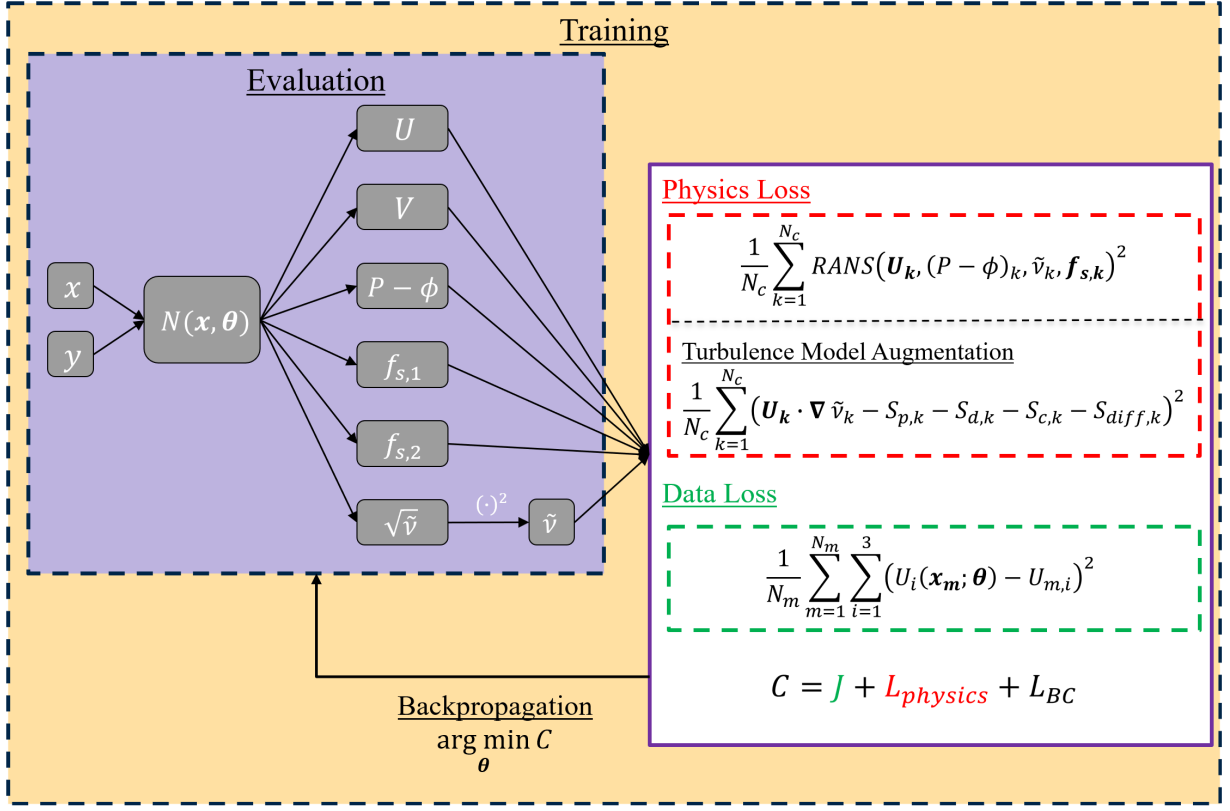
Training

Evaluation

$x$

$y$

$N(\boldsymbol{x}, \boldsymbol{\theta})$

$U$

$V$

$P - \phi$

$f_{s,1}$

$f_{s,2}$

$\sqrt{\tilde{\nu}}$

$(\cdot)^2$

$\tilde{\nu}$

Physics Loss

$\frac{1}{N_c}\sum_{k=1}^{N_c} RANS\left(\boldsymbol{U_k}, (P-\phi)_k, \tilde{\nu}_k, \boldsymbol{f_{s,k}}\right)^2$

Turbulence Model Augmentation

$\frac{1}{N_c}\sum_{k=1}^{N_c}\left(\boldsymbol{U_k} \cdot \boldsymbol{\nabla}\, \tilde{\nu}_k - S_{p,k} - S_{d,k} - S_{c,k} - S_{diff,k}\right)^2$

Data Loss

$\frac{1}{N_m}\sum_{m=1}^{N_m}\sum_{i=1}^{3}\left(U_i(\boldsymbol{x_m}; \boldsymbol{\theta}) - U_{m,i}\right)^2$

$C = J + L_{physics} + L_{BC}$

Backpropagation

$\arg\min_{\boldsymbol{\theta}} C$